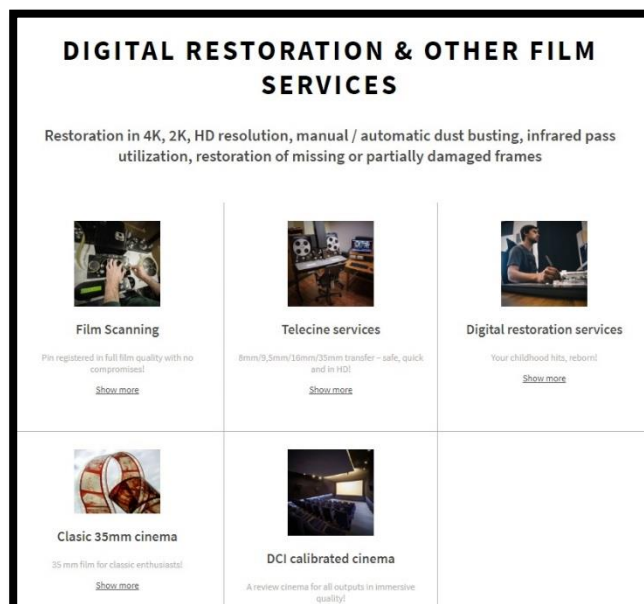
DIGITAL RESTORATION & OTHER FILM SERVICES

Restoration in 4K, 2K, HD resolution, manual / automatic dust busting, infrared pass utilization, restoration of missing or partially damaged frames

Film Scanning

Pin registered in full film quality with no compromises!

Show more

Telecine services

8mm/9,5mm/16mm/35mm transfer – safe, quick and in HD!

Show more

Digital restoration services

Your childhood hits, reborn!

Show more

Clasic 35mm cinema

35 mm film for classic enthusiasts!

Show more

DCI calibrated cinema

A review cinema for all outputs in immersive quality!